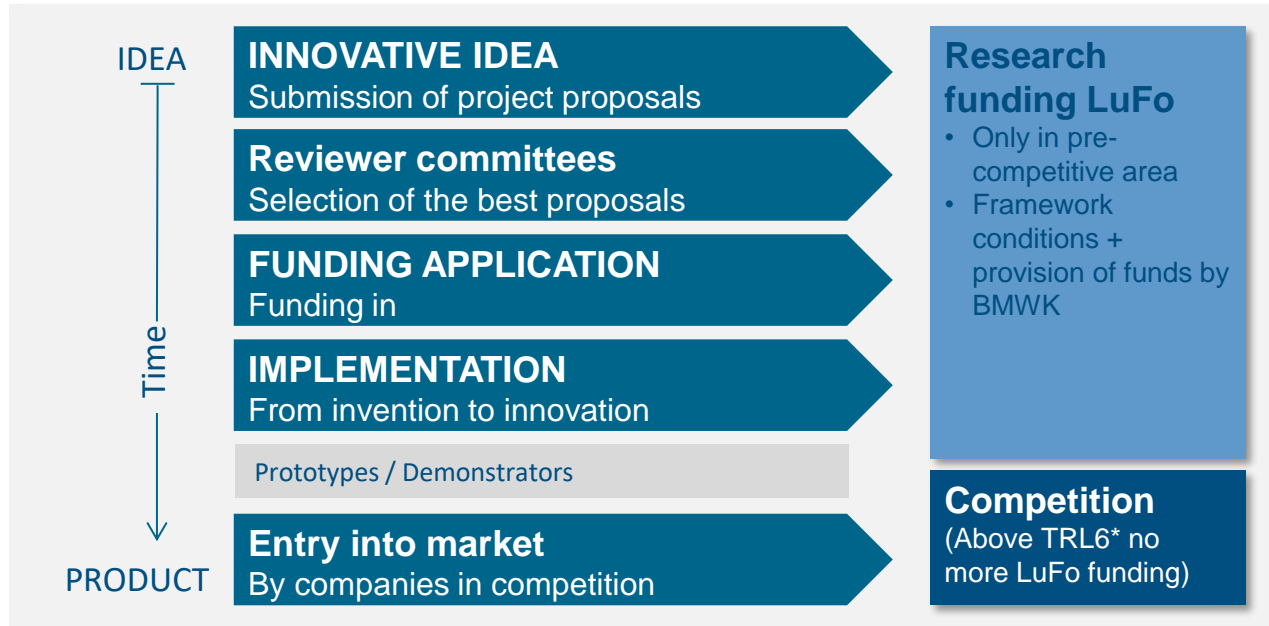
IDEA

Time

PRODUCT

INNOVATIVE IDEA
Submission of project proposals

Reviewer committees
Selection of the best proposals

FUNDING APPLICATION
Funding in

IMPLEMENTATION
From invention to innovation

Prototypes / Demonstrators

Entry into market
By companies in competition

Research funding LuFo
• Only in pre-competitive area
• Framework conditions + provision of funds by BMWK

Competition
(Above TRL6* no more LuFo funding)